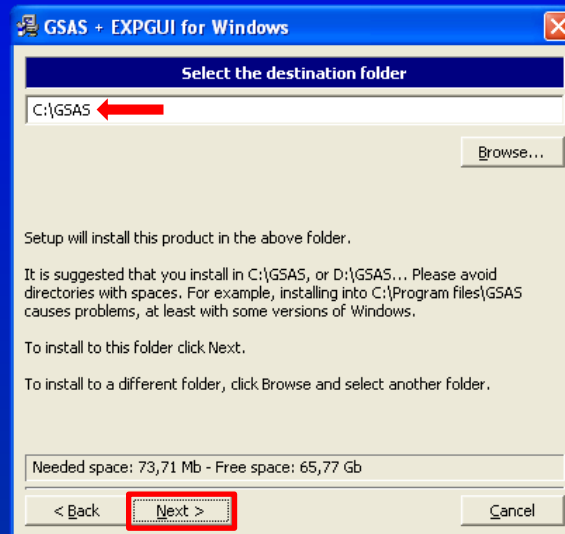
GSAS + EXPGUI for Windows

Select the destination folder

C:\GSAS

Browse...

Setup will install this product in the above folder.

It is suggested that you install in C:\GSAS, or D:\GSAS... Please avoid directories with spaces. For example, installing into C:\Program files\GSAS causes problems, at least with some versions of Windows.

To install to this folder click Next.

To install to a different folder, click Browse and select another folder.

Needed space: 73,71 Mb - Free space: 65,77 Gb

< Back

Next >

Cancel